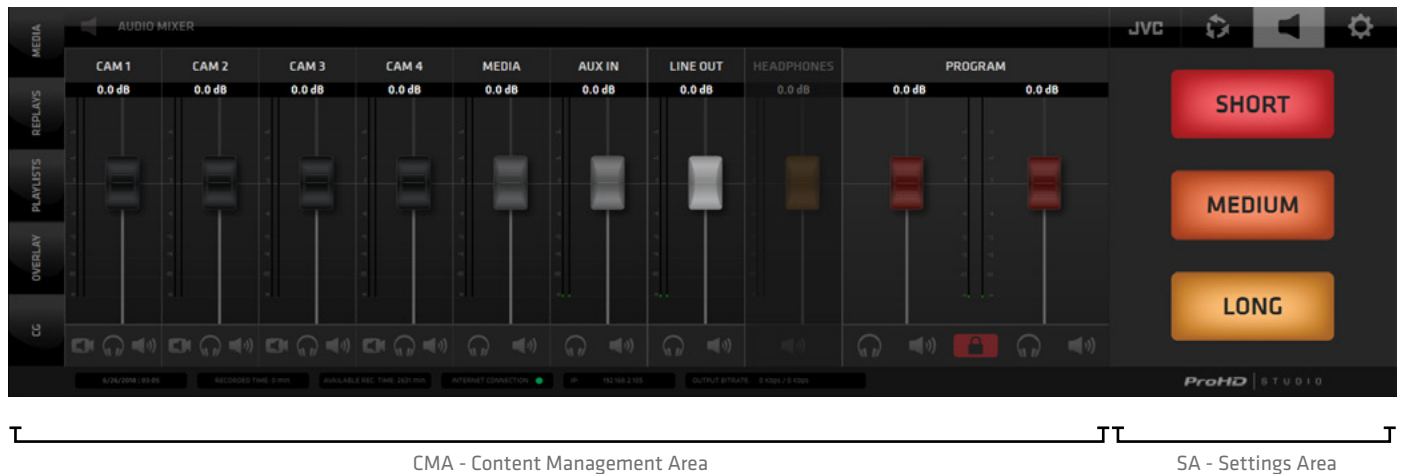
MEDIA
REPLAYS
PLAYLISTS
OVERLAY
CG

AUDIO MIXER

JVC

| CAM 1 | CAM 2 | CAM 3 | CAM 4 | MEDIA | AUX IN | LINE OUT | HEADPHONES | PROGRAM | |
|---|---|---|---|---|---|---|---|---|---|
| 0.0 dB | 0.0 dB | 0.0 dB | 0.0 dB | 0.0 dB | 0.0 dB | 0.0 dB | 0.0 dB | 0.0 dB | 0.0 dB |

SHORT
MEDIUM
LONG

6/26/2018 | 03:05   RECORDED TIME: 0 min   AVAILABLE REC. TIME: 2631 min   INTERNET CONNECTION   IP: 192.168.2.105   OUTPUT BITRATE: 0 Kbps / 0 Kbps

ProHD | STUDIO

CMA - Content Management Area

SA - Settings Area